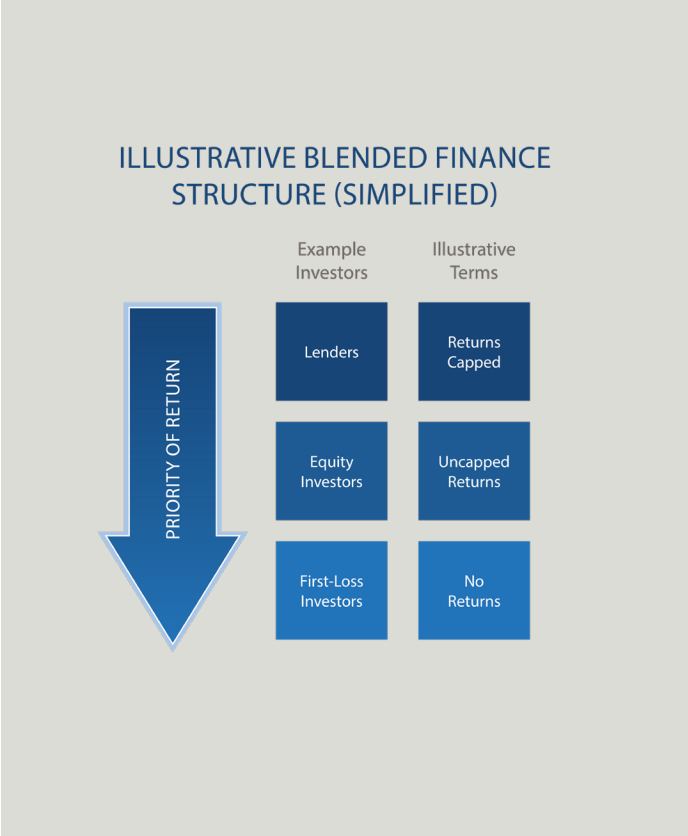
ILLUSTRATIVE BLENDED FINANCE STRUCTURE (SIMPLIFIED)

PRIORITY OF RETURN

| Example Investors | Illustrative Terms |
|---|---|
| Lenders | Returns Capped |
| Equity Investors | Uncapped Returns |
| First-Loss Investors | No Returns |